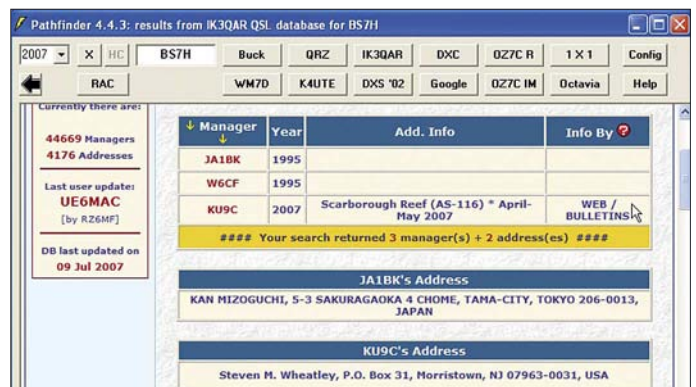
Pathfinder 4.4.3: results from IK3QAR QSL database for BS7H

2007 X HC BS7H Buck QRZ IK3QAR DXC OZ7C R 1 X 1 Config

RAC WM7D K4UTE DXS '02 Google OZ7C IM Octavia Help

Currently there are:
44669 Managers
4176 Addresses

Last user update:
UE6MAC
[by RZ6MF]

DB last updated on
09 Jul 2007

| Manager | Year | Add. Info | Info By |
|---|---|---|---|
| JA1BK | 1995 | | |
| W6CF | 1995 | | |
| KU9C | 2007 | Scarborough Reef (AS-116) * April-May 2007 | WEB / BULLETINS |

#### Your search returned 3 manager(s) + 2 address(es) ####

JA1BK's Address

KAN MIZOGUCHI, 5-3 SAKURAGAOKA 4 CHOME, TAMA-CITY, TOKYO 206-0013, JAPAN

KU9C's Address

Steven M. Wheatley, P.O. Box 31, Morristown, NJ 07963-0031, USA